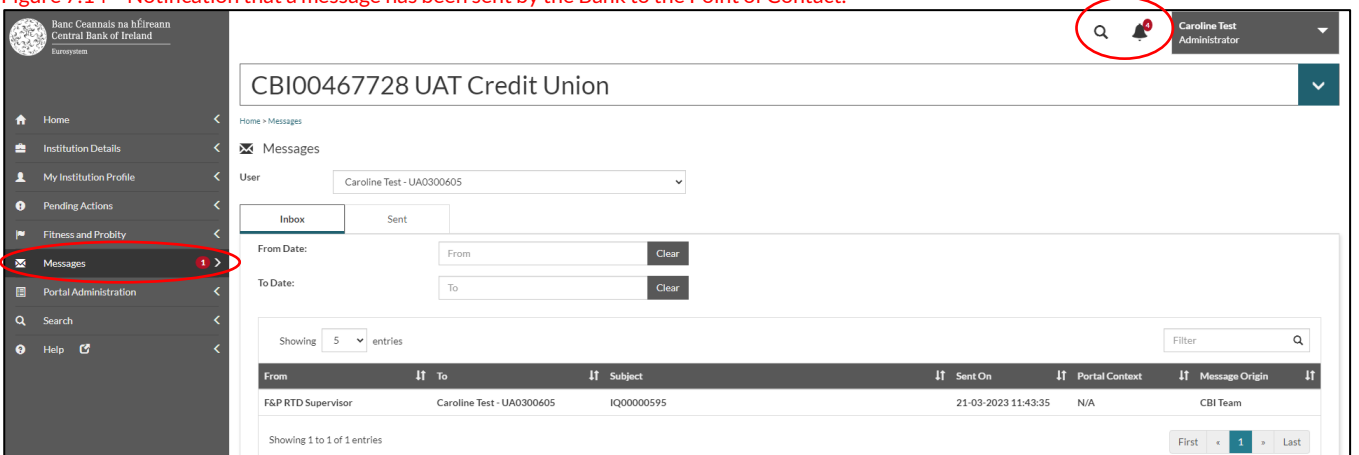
Figure 7.14 - Notification that a message has been sent by the Bank to the Point of Contact.

Banc Ceannais na hÉireann
Central Bank of Ireland
Eurosystem

4

Caroline Test
Administrator

CBI00467728 UAT Credit Union

Home
Institution Details
My Institution Profile
Pending Actions
Fitness and Probity
Messages 1
Portal Administration
Search
Help

Home > Messages

Messages

User Caroline Test - UA0300605

Inbox Sent

From Date: From Clear

To Date: To Clear

Showing 5 entries

Filter

| From | To | Subject | Sent On | Portal Context | Message Origin |
|---|---|---|---|---|---|
| F&P RTD Supervisor | Caroline Test - UA0300605 | IQ00000595 | 21-03-2023 11:43:35 | N/A | CBI Team |

Showing 1 to 1 of 1 entries

First « 1 » Last